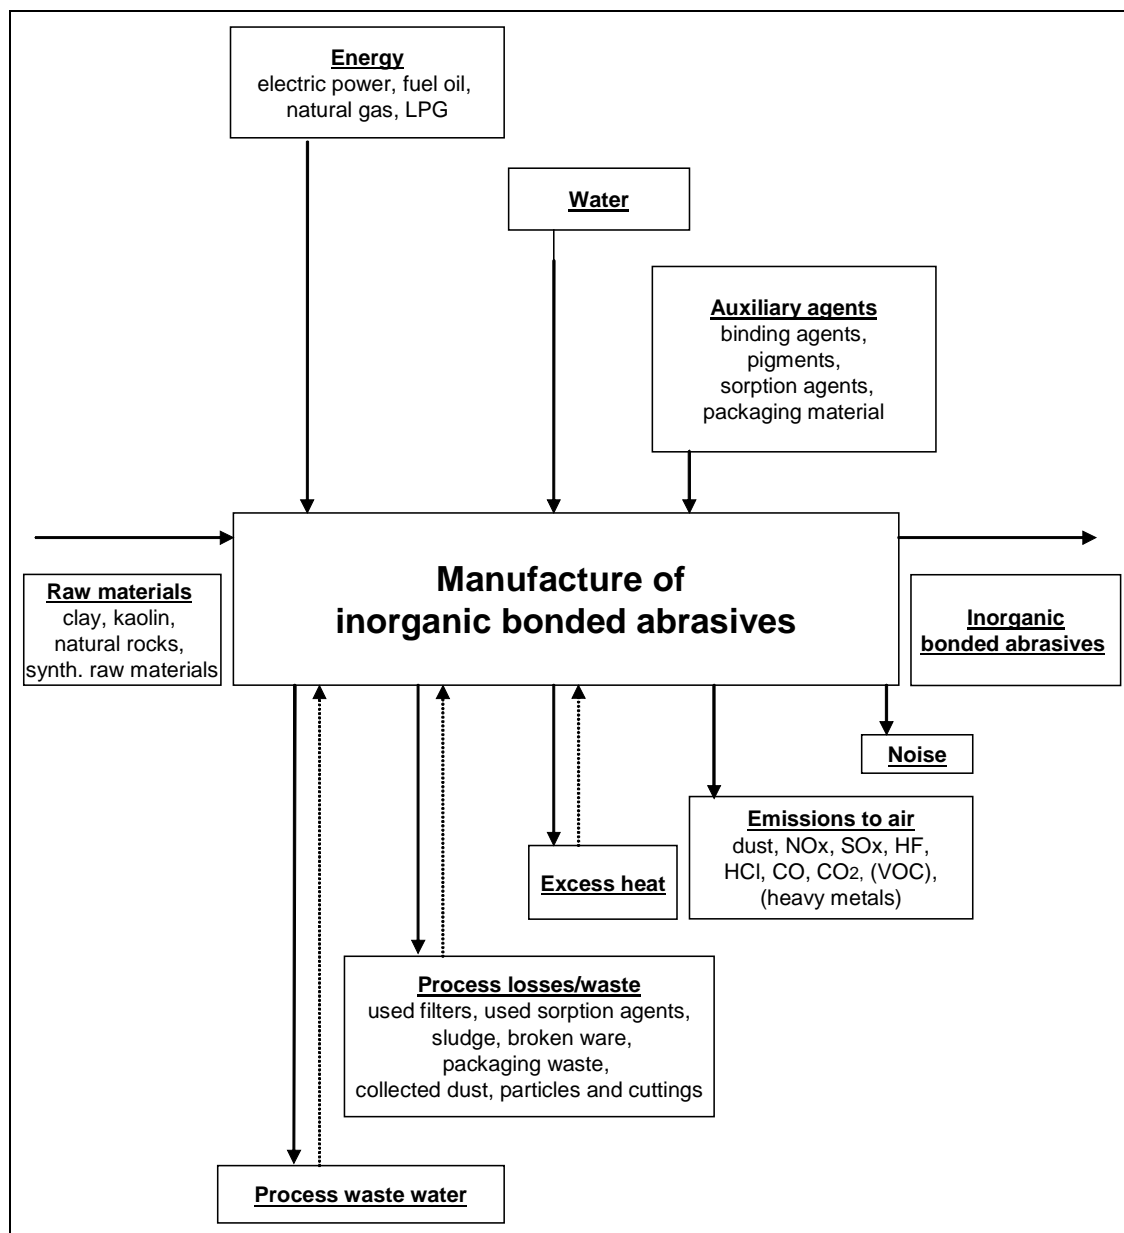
**Energy**
electric power, fuel oil, natural gas, LPG

**Water**

**Auxiliary agents**
binding agents, pigments, sorption agents, packaging material

**Manufacture of inorganic bonded abrasives**

**Raw materials**
clay, kaolin, natural rocks, synth. raw materials

**Inorganic bonded abrasives**

**Noise**

**Emissions to air**
dust, NOx, SOx, HF, HCl, CO, $CO_2$, (VOC), (heavy metals)

**Excess heat**

**Process losses/waste**
used filters, used sorption agents, sludge, broken ware, packaging waste, collected dust, particles and cuttings

**Process waste water**